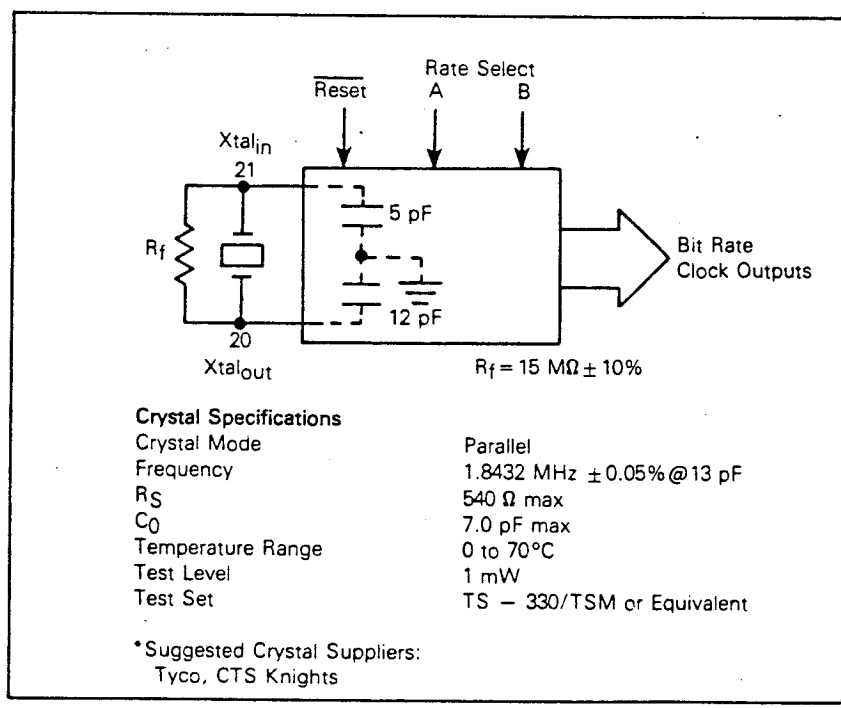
Rate Select
$\overline{\text{Reset}}$ A B

Xtal$_{in}$
21

R$_f$

5 pF

12 pF

20
Xtal$_{out}$

Bit Rate Clock Outputs

R$_f$ = 15 MΩ ± 10%

Crystal Specifications

| | |
|---|---|
| Crystal Mode | Parallel |
| Frequency | 1.8432 MHz ± 0.05% @ 13 pF |
| R$_S$ | 540 Ω max |
| C$_0$ | 7.0 pF max |
| Temperature Range | 0 to 70°C |
| Test Level | 1 mW |
| Test Set | TS — 330/TSM or Equivalent |

*Suggested Crystal Suppliers:
Tyco, CTS Knights